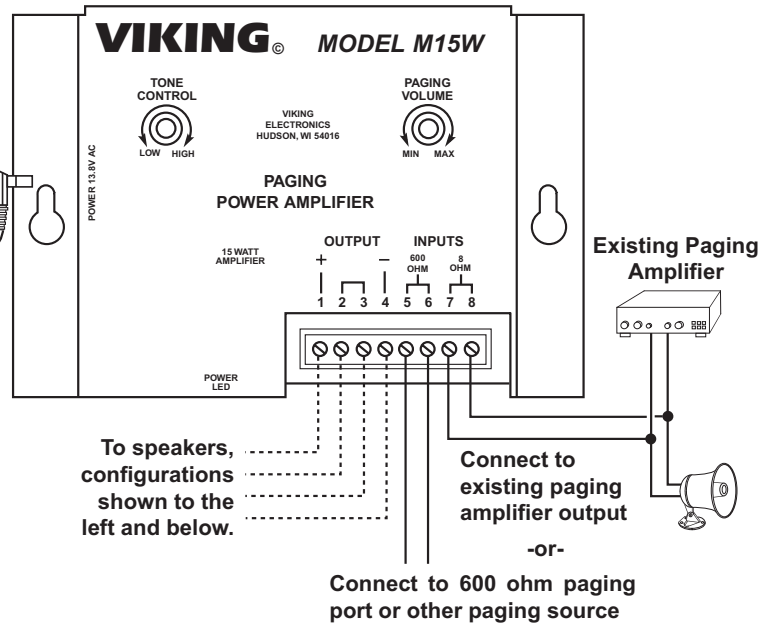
VIKING© MODEL M15W

TONE CONTROL
LOW HIGH

VIKING ELECTRONICS HUDSON, WI 54016

PAGING VOLUME
MIN MAX

POWER 13.8V AC

PAGING POWER AMPLIFIER

15 WATT AMPLIFIER

OUTPUT
+ −
1 2 3 4

INPUTS
600 OHM
5 6
8 OHM
7 8

POWER LED

Existing Paging Amplifier

To speakers, configurations shown to the left and below.

Connect to existing paging amplifier output

-or-

Connect to 600 ohm paging port or other paging source